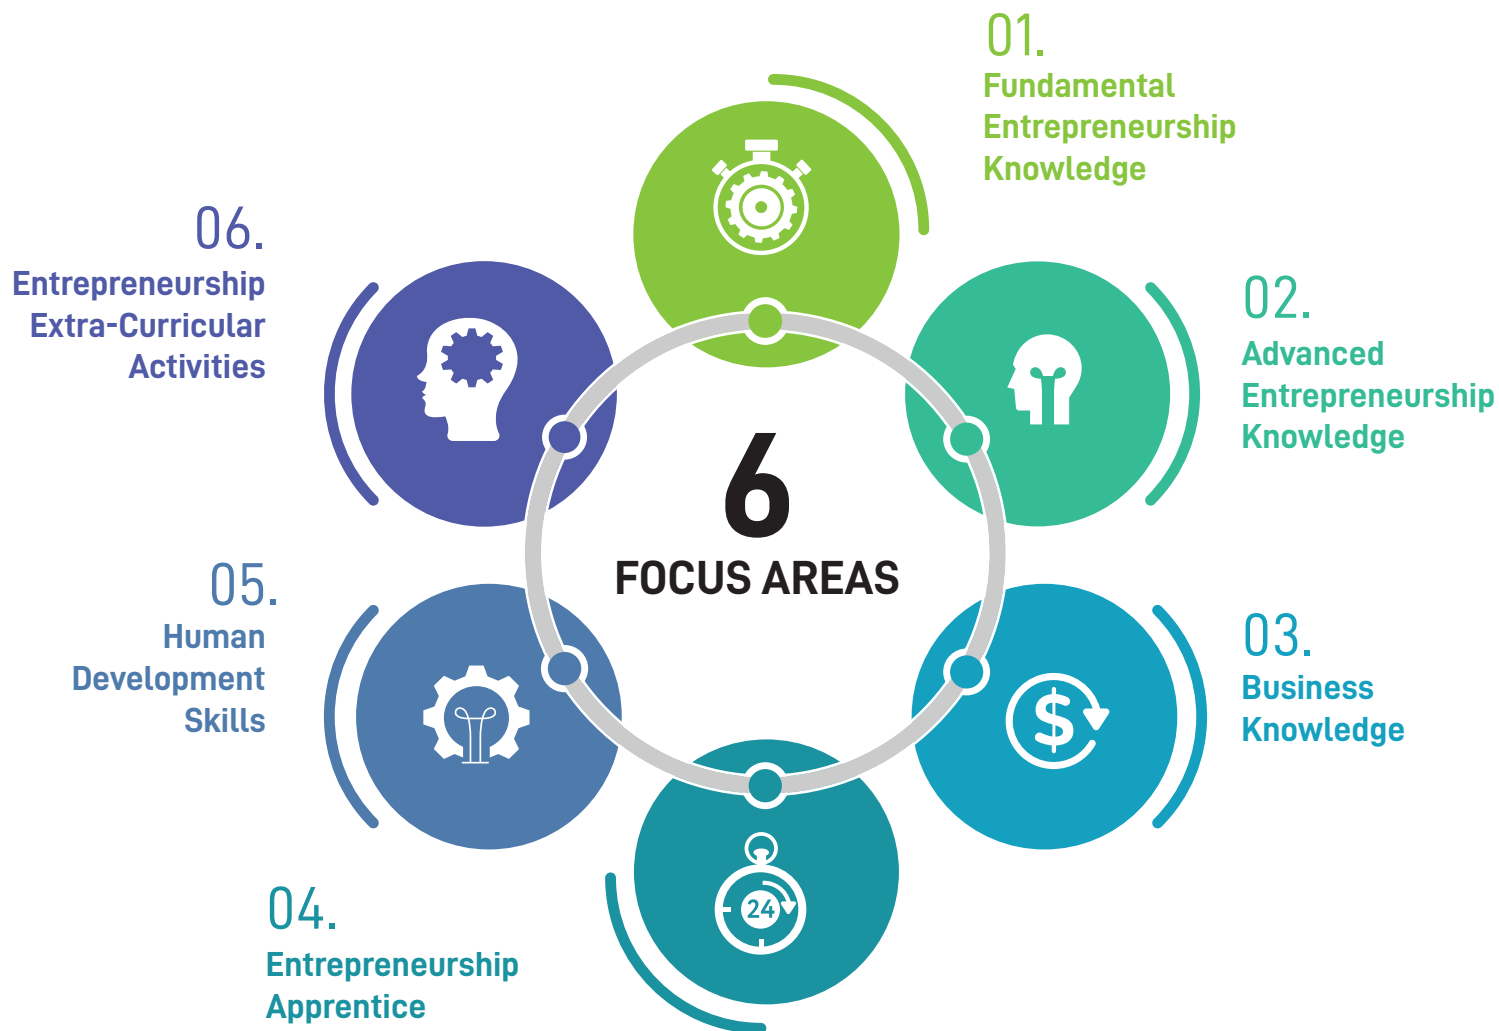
6
FOCUS AREAS

01.
Fundamental Entrepreneurship Knowledge

02.
Advanced Entrepreneurship Knowledge

03.
Business Knowledge

24

04.
Entrepreneurship Apprentice

05.
Human Development Skills

06.
Entrepreneurship Extra-Curricular Activities